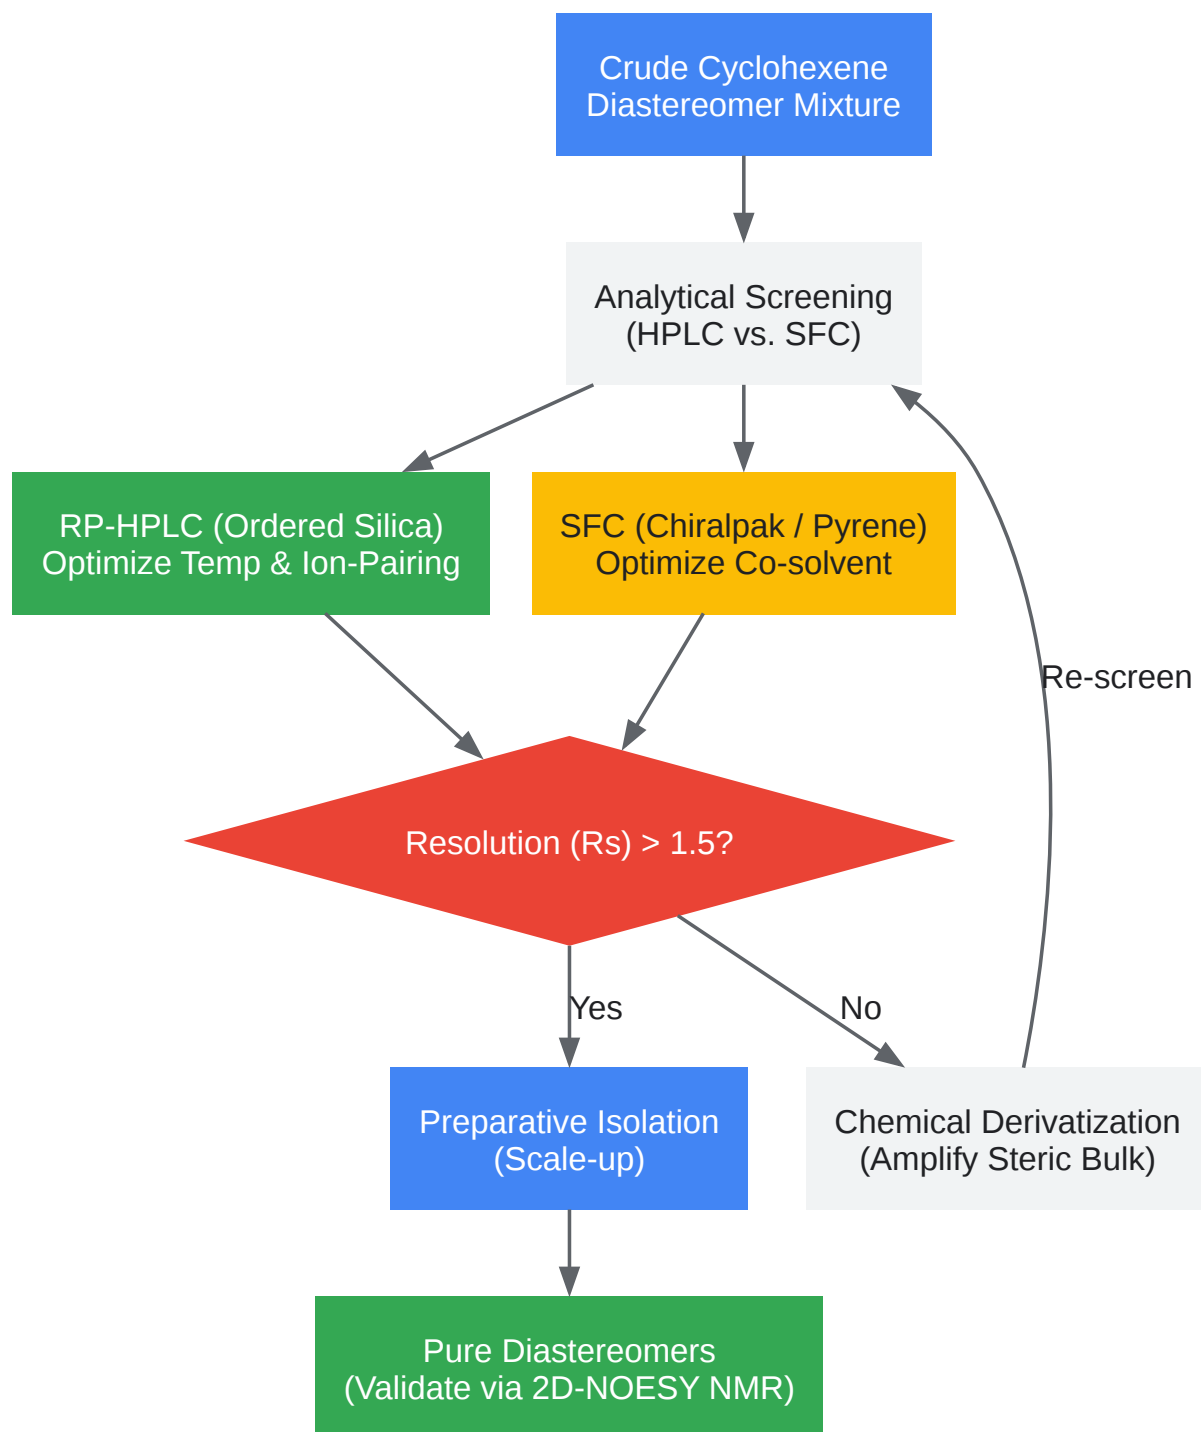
Crude Cyclohexene Diastereomer Mixture

Analytical Screening (HPLC vs. SFC)

RP-HPLC (Ordered Silica) Optimize Temp & Ion-Pairing

SFC (Chiralpak / Pyrene) Optimize Co-solvent

Re-screen

Resolution (Rs) > 1.5?

Yes

No

Preparative Isolation (Scale-up)

Chemical Derivatization (Amplify Steric Bulk)

Pure Diastereomers (Validate via 2D-NOESY NMR)